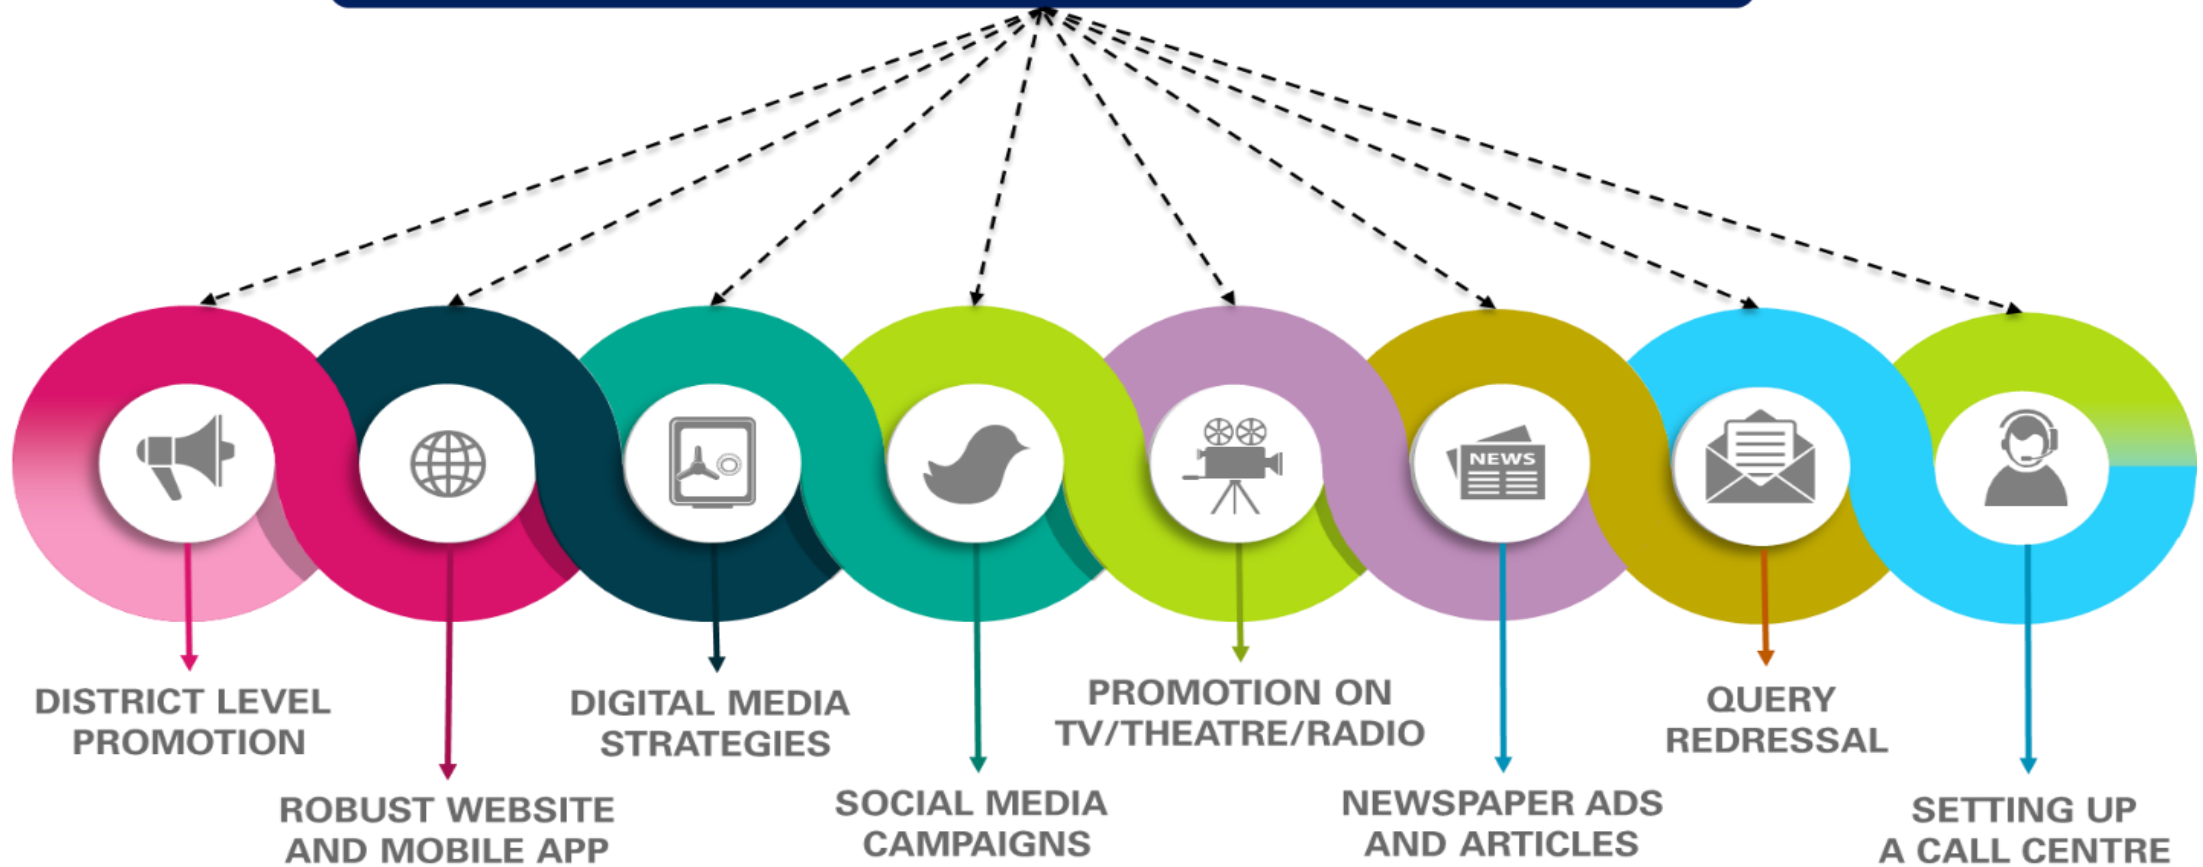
NEWS

DISTRICT LEVEL PROMOTION

ROBUST WEBSITE AND MOBILE APP

DIGITAL MEDIA STRATEGIES

SOCIAL MEDIA CAMPAIGNS

PROMOTION ON TV/THEATRE/RADIO

NEWSPAPER ADS AND ARTICLES

QUERY REDRESSAL

SETTING UP A CALL CENTRE